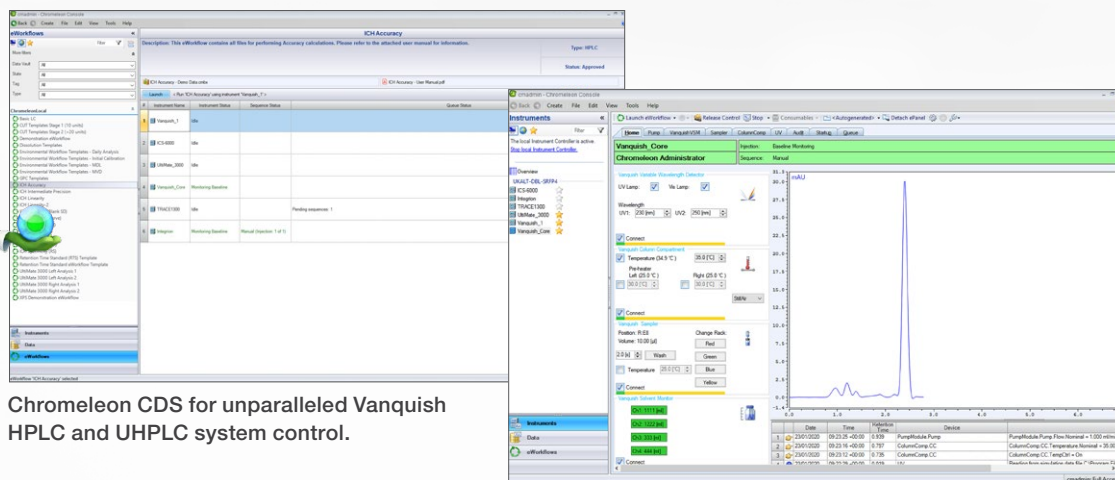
cmadmin - Chromeleon Console
Back Create File Edit View Tools Help
eWorkflows
ICH Accuracy
Description: This eWorkflow contains all files for performing Accuracy calculations. Please refer to the attached user manual for information.
Type: HPLC
Status: Approved
Show More
Data Vault All
State All
Tag All
Type All
ChromeleonLocal
ICH Accuracy - Demo Data.smbx
ICH Accuracy - User Manual.pdf
Launch
Run 'ICH Accuracy' using instrument 'Vanquish_1'
| # | Instrument Name | Instrument Status | Sequence Status | Queue Status |
|---|---|---|---|---|
| 1 | Vanquish_1 | Idle | | |
| 2 | ICS-6000 | Idle | | |
| 3 | UltiMate_3000 | Idle | | |
| 4 | Vanquish_Core | Monitoring Baseline | | |
| 5 | TRACE1300 | Idle | | Pending sequences: 1 |
| 6 | Integrion | Monitoring Baseline | Manual (Injection: 1 of 1) | |
Instruments
Data
eWorkflows
eWorkflow 'ICH Accuracy' selected

cmadmin - Chromeleon Console
Back Create File Edit View Tools Help
Instruments
Launch eWorkflow Release Control Stop Consumables <Autogenerated> Detach ePanel
Home Pump VanquishVSM Sampler ColumnComp UV Audit Startup Queue
The local Instrument Controller is active.
Stop local Instrument Controller.
Overview
UKALT-DBL-5RFP4
ICS-6000
Integrion
TRACE1300
UltiMate_3000
Vanquish_1
Vanquish_Core
Vanquish_Core
Chromeleon Administrator
Injection: Baseline Monitoring
Sequence: Manual
Vanquish Variable Wavelength Detector
UV Lamp: Vis Lamp:
Wavelength
UV1: 230 [nm] UV2: 250 [nm]
Connect
Vanquish Column Compartment
Temperature (34.9 °C) 35.0 [°C]
Pre-heater
Left (25.0 °C) Right (25.0 °C)
30.0 [°C] 30.0 [°C]
Stable
Connect
Vanquish Sampler
Position: R:E8 Change Rack:
Volume: 10.00 [µl] Red
2.0 [s] Wash Green
Temperature 20.0 [°C] Blue
Yellow
Connect
Vanquish Solvent Monitor
Ch1: 1111 [ml]
Ch2: 1222 [ml]
Ch3: 333 [ml]
Ch4: 444 [ml]
Connect
mAU
| | Date | Time | Retention Time | Device | |
|---|---|---|---|---|---|
| 1 | 23/01/2020 | 09:23:25 +00:00 | 0.939 | PumpModule.Pump | PumpModule.Pump.Flow.Nominal = 1.000 ml/min |
| 2 | 23/01/2020 | 09:23:16 +00:00 | 0.797 | ColumnComp.CC | ColumnComp.CC.Temperature.Nominal = 35.00 |
| 3 | 23/01/2020 | 09:23:12 +00:00 | 0.735 | ColumnComp.CC | ColumnComp.CC.TempCtrl = On |
Instruments
Data
eWorkflows

Chromeleon CDS for unparalleled Vanquish HPLC and UHPLC system control.